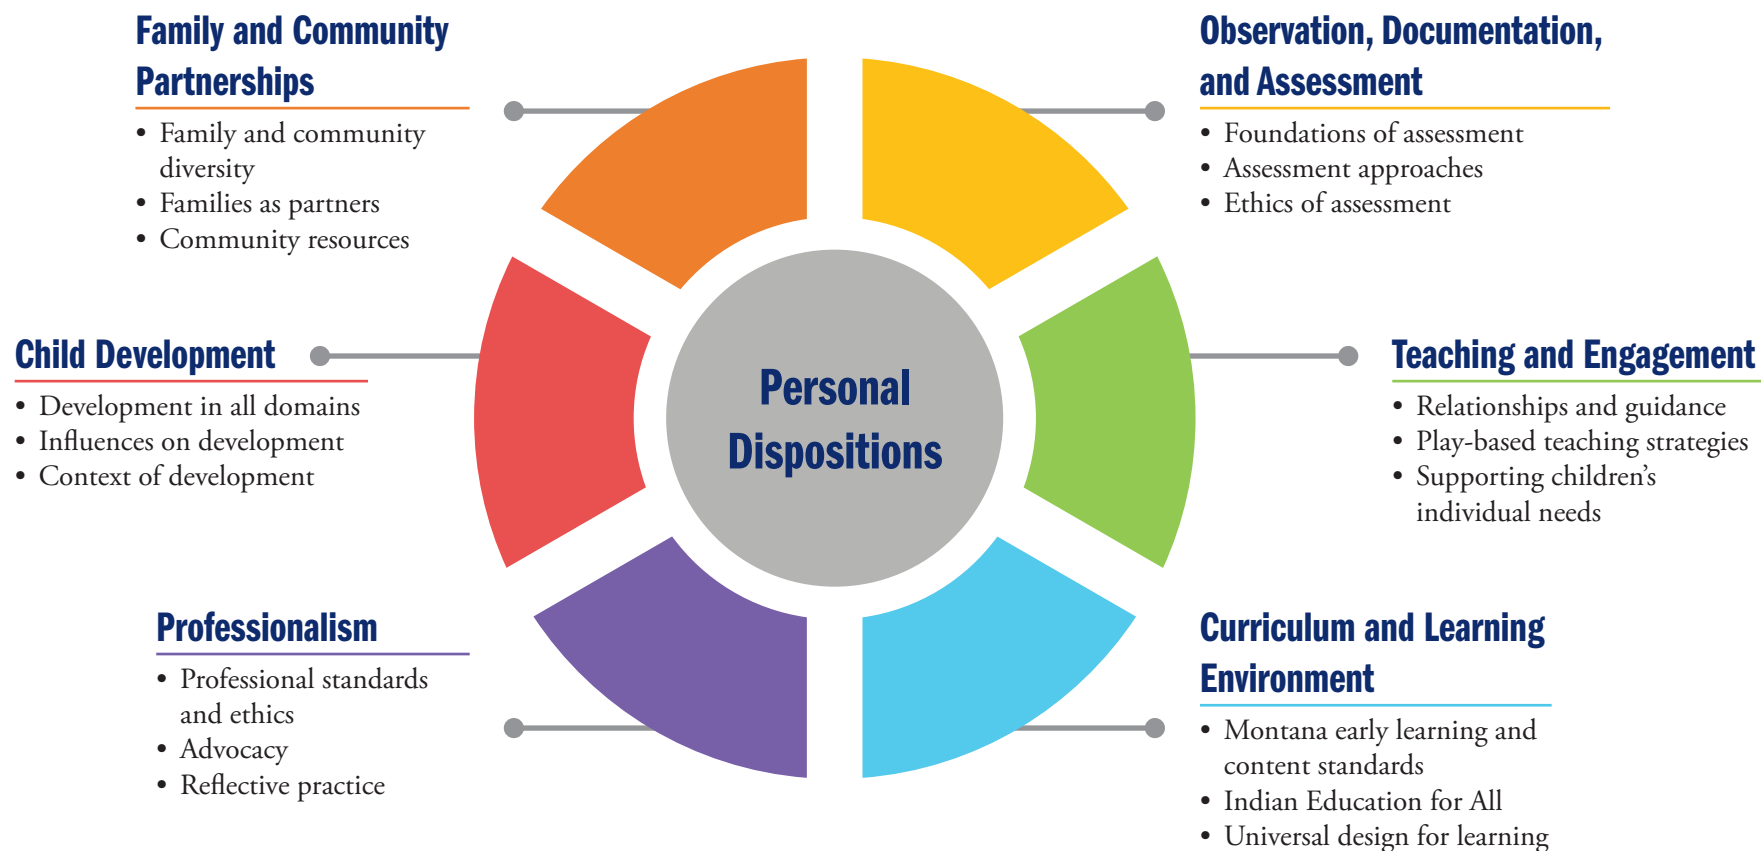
Family and Community Partnerships
• Family and community diversity
• Families as partners
• Community resources

Observation, Documentation, and Assessment
• Foundations of assessment
• Assessment approaches
• Ethics of assessment

Child Development
• Development in all domains
• Influences on development
• Context of development

Personal Dispositions

Teaching and Engagement
• Relationships and guidance
• Play-based teaching strategies
• Supporting children's individual needs

Professionalism
• Professional standards and ethics
• Advocacy
• Reflective practice

Curriculum and Learning Environment
• Montana early learning and content standards
• Indian Education for All
• Universal design for learning